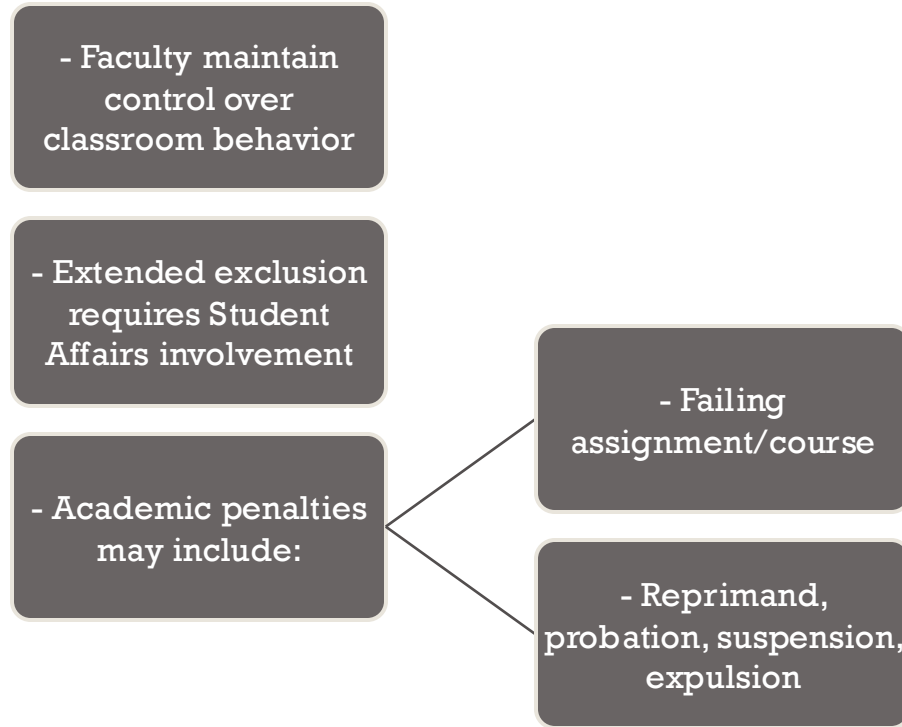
- Faculty maintain control over classroom behavior

- Extended exclusion requires Student Affairs involvement

- Academic penalties may include:

- Failing assignment/course

- Reprimand, probation, suspension, expulsion